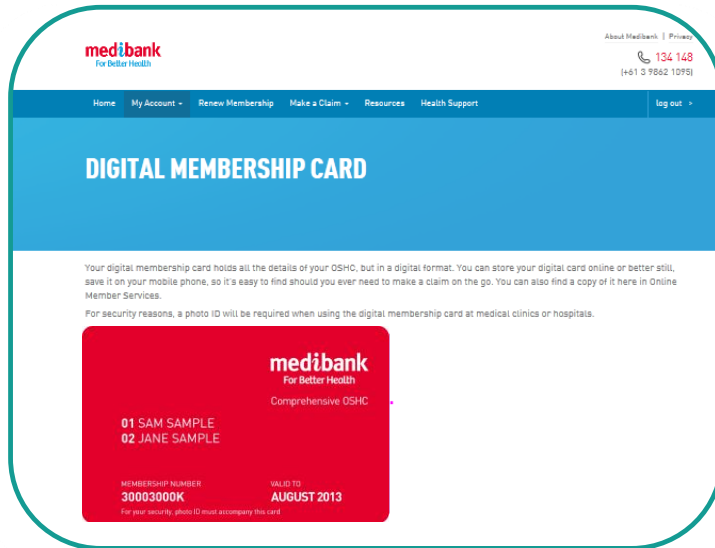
medibank
For Better Health

About Medibank | Privacy

134 148
(+61 3 9862 1095)

Home | My Account | Renew Membership | Make a Claim | Resources | Health Support | log out >

DIGITAL MEMBERSHIP CARD

Your digital membership card holds all the details of your OSHC, but in a digital format. You can store your digital card online or better still, save it on your mobile phone, so it's easy to find should you ever need to make a claim on the go. You can also find a copy of it here in Online Member Services.

For security reasons, a photo ID will be required when using the digital membership card at medical clinics or hospitals.

medibank
For Better Health

Comprehensive OSHC

01 SAM SAMPLE
02 JANE SAMPLE

MEMBERSHIP NUMBER
30003000K

VALID TO
AUGUST 2013

For your security, photo ID must accompany this card